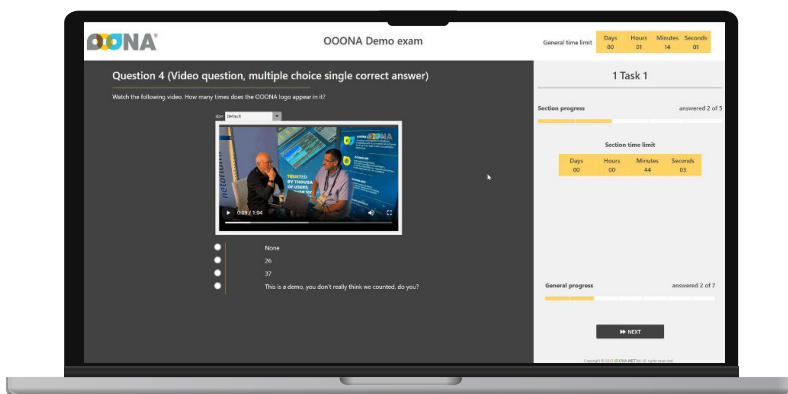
OONA®

OOONA Demo exam

General time limit

| Days | Hours | Minutes | Seconds |
|---|---|---|---|
| 00 | 01 | 14 | 01 |

Question 4 (Video question, multiple choice single correct answer)

Watch the following video. How many times does the OOONA logo appear in it?

Default

OOONA

TRUSTED BY THOUSANDS OF USERS

0:23 / 1:04

None

26

37

This is a demo, you don't really think we counted, do you?

1 Task 1

Section progress

answered 2 of 5

Section time limit

| Days | Hours | Minutes | Seconds |
|---|---|---|---|
| 00 | 00 | 44 | 03 |

General progress

answered 2 of 7

NEXT

Copyright © 2023 OOONA-NET® All rights reserved